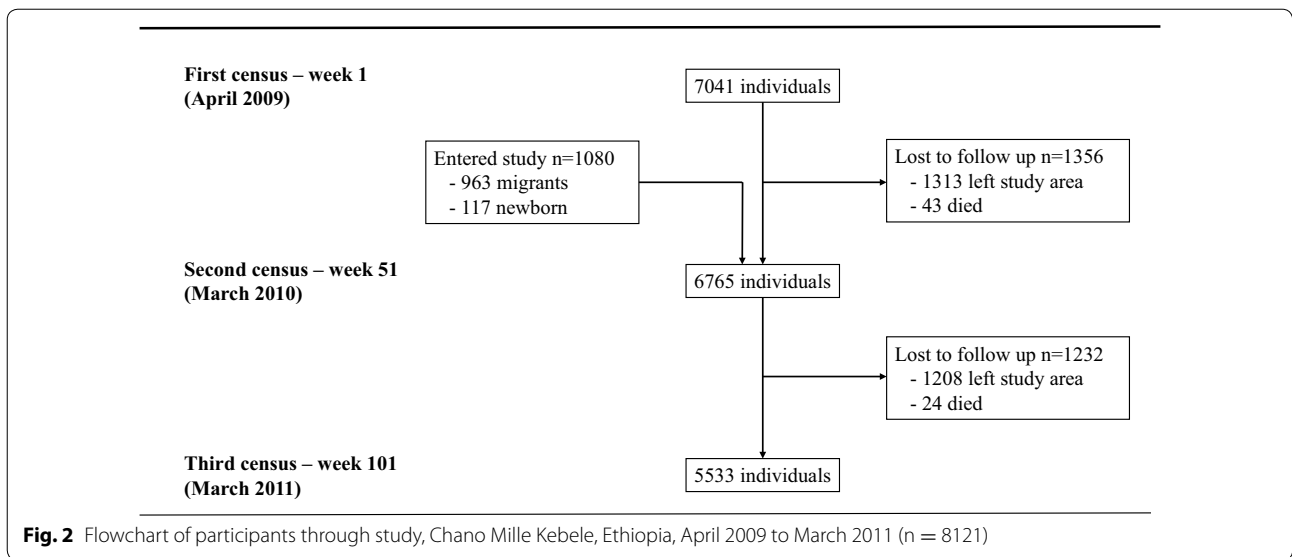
First census – week 1
(April 2009)

7041 individuals

Entered study n=1080
- 963 migrants
- 117 newborn

Lost to follow up n=1356
- 1313 left study area
- 43 died

Second census – week 51
(March 2010)

6765 individuals

Lost to follow up n=1232
- 1208 left study area
- 24 died

Third census – week 101
(March 2011)

5533 individuals

**Fig. 2** Flowchart of participants through study, Chano Mille Kebele, Ethiopia, April 2009 to March 2011 (n = 8121)